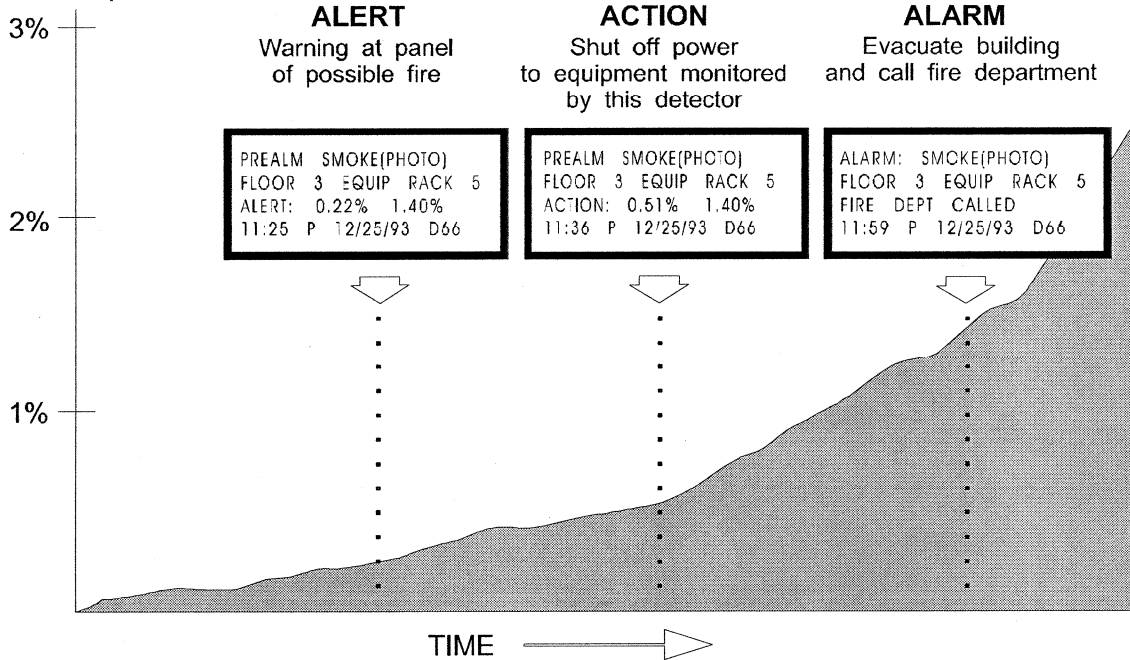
3%

2%

1%

**ALERT**
Warning at panel of possible fire

**ACTION**
Shut off power to equipment monitored by this detector

**ALARM**
Evacuate building and call fire department

PREALM SMOKE(PHOTO)
FLOOR 3 EQUIP RACK 5
ALERT: 0.22% 1.40%
11:25 P 12/25/93 D66

PREALM SMOKE(PHOTO)
FLOOR 3 EQUIP RACK 5
ACTION: 0.51% 1.40%
11:36 P 12/25/93 D66

ALARM: SMOKE(PHOTO)
FLOOR 3 EQUIP RACK 5
FIRE DEPT CALLED
11:59 P 12/25/93 D66

TIME